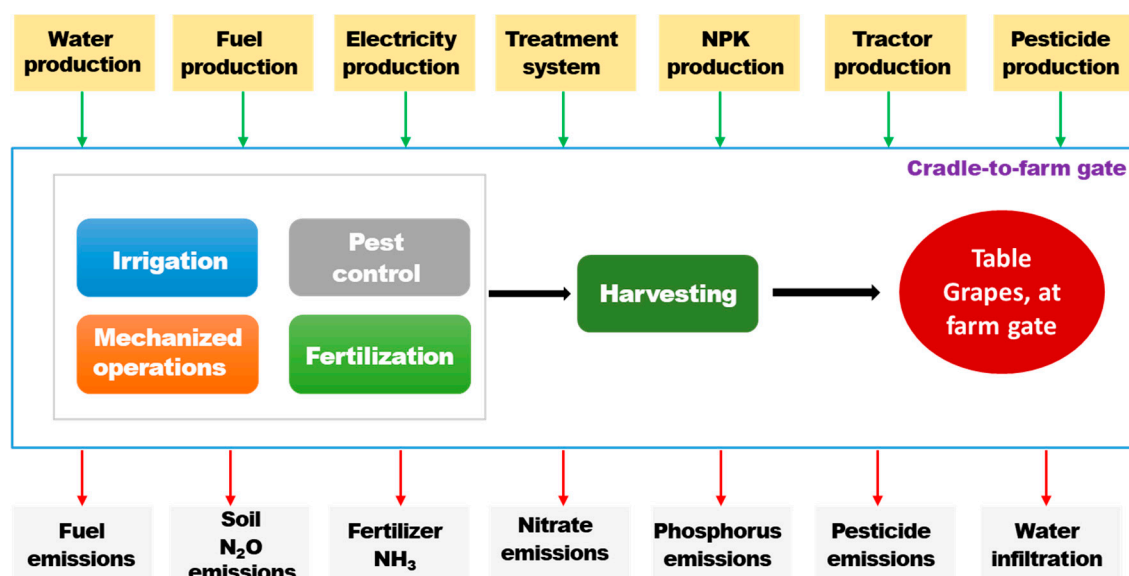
Water production

Fuel production

Electricity production

Treatment system

NPK production

Tractor production

Pesticide production

Cradle-to-farm gate

Irrigation

Pest control

Mechanized operations

Fertilization

Harvesting

Table Grapes, at farm gate

Fuel emissions

Soil $N_2O$ emissions

Fertilizer $NH_3$

Nitrate emissions

Phosphorus emissions

Pesticide emissions

Water infiltration